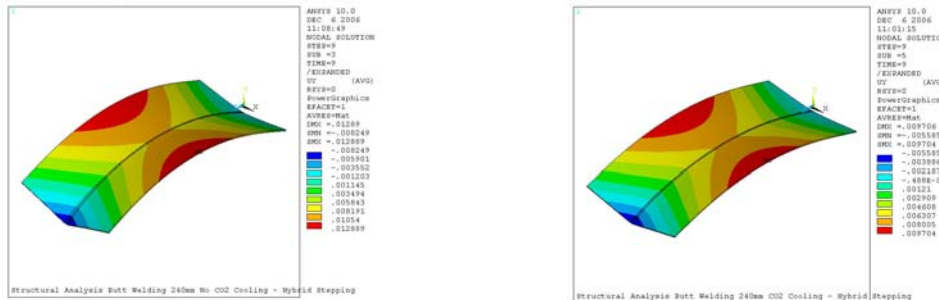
1

ANSYS 10.0
DEC 6 2006
11:08:49
NODAL SOLUTION
STEP=9
SUB =3
TIME=9
/EXPANDED
UY (AVG)
RSYS=0
PowerGraphics
EFACET=1
AVRES=Mat
DMX =.01289
SMN =-.008249
SMX =.012889

-.008249
-.005901
-.003552
-.001203
.001145
.003494
.005843
.008191
.01054
.012889

Structural Analysis Butt Welding 240mm No CO2 Cooling - Hybrid Stepping

1

ANSYS 10.0
DEC 6 2006
11:01:15
NODAL SOLUTION
STEP=9
SUB =5
TIME=9
/EXPANDED
UY (AVG
RSYS=0
PowerGraphics
EFACET=1
AVRES=Mat
DMX =.009706
SMN =-.00558
SMX =.009704

-.00558
-.00388
-.00218
-.488E-
.00121
.002909
.004608
.006307
.008005
.009704

Structural Analysis Butt Welding 240mm CO2 Cooling - Hybrid Stepping